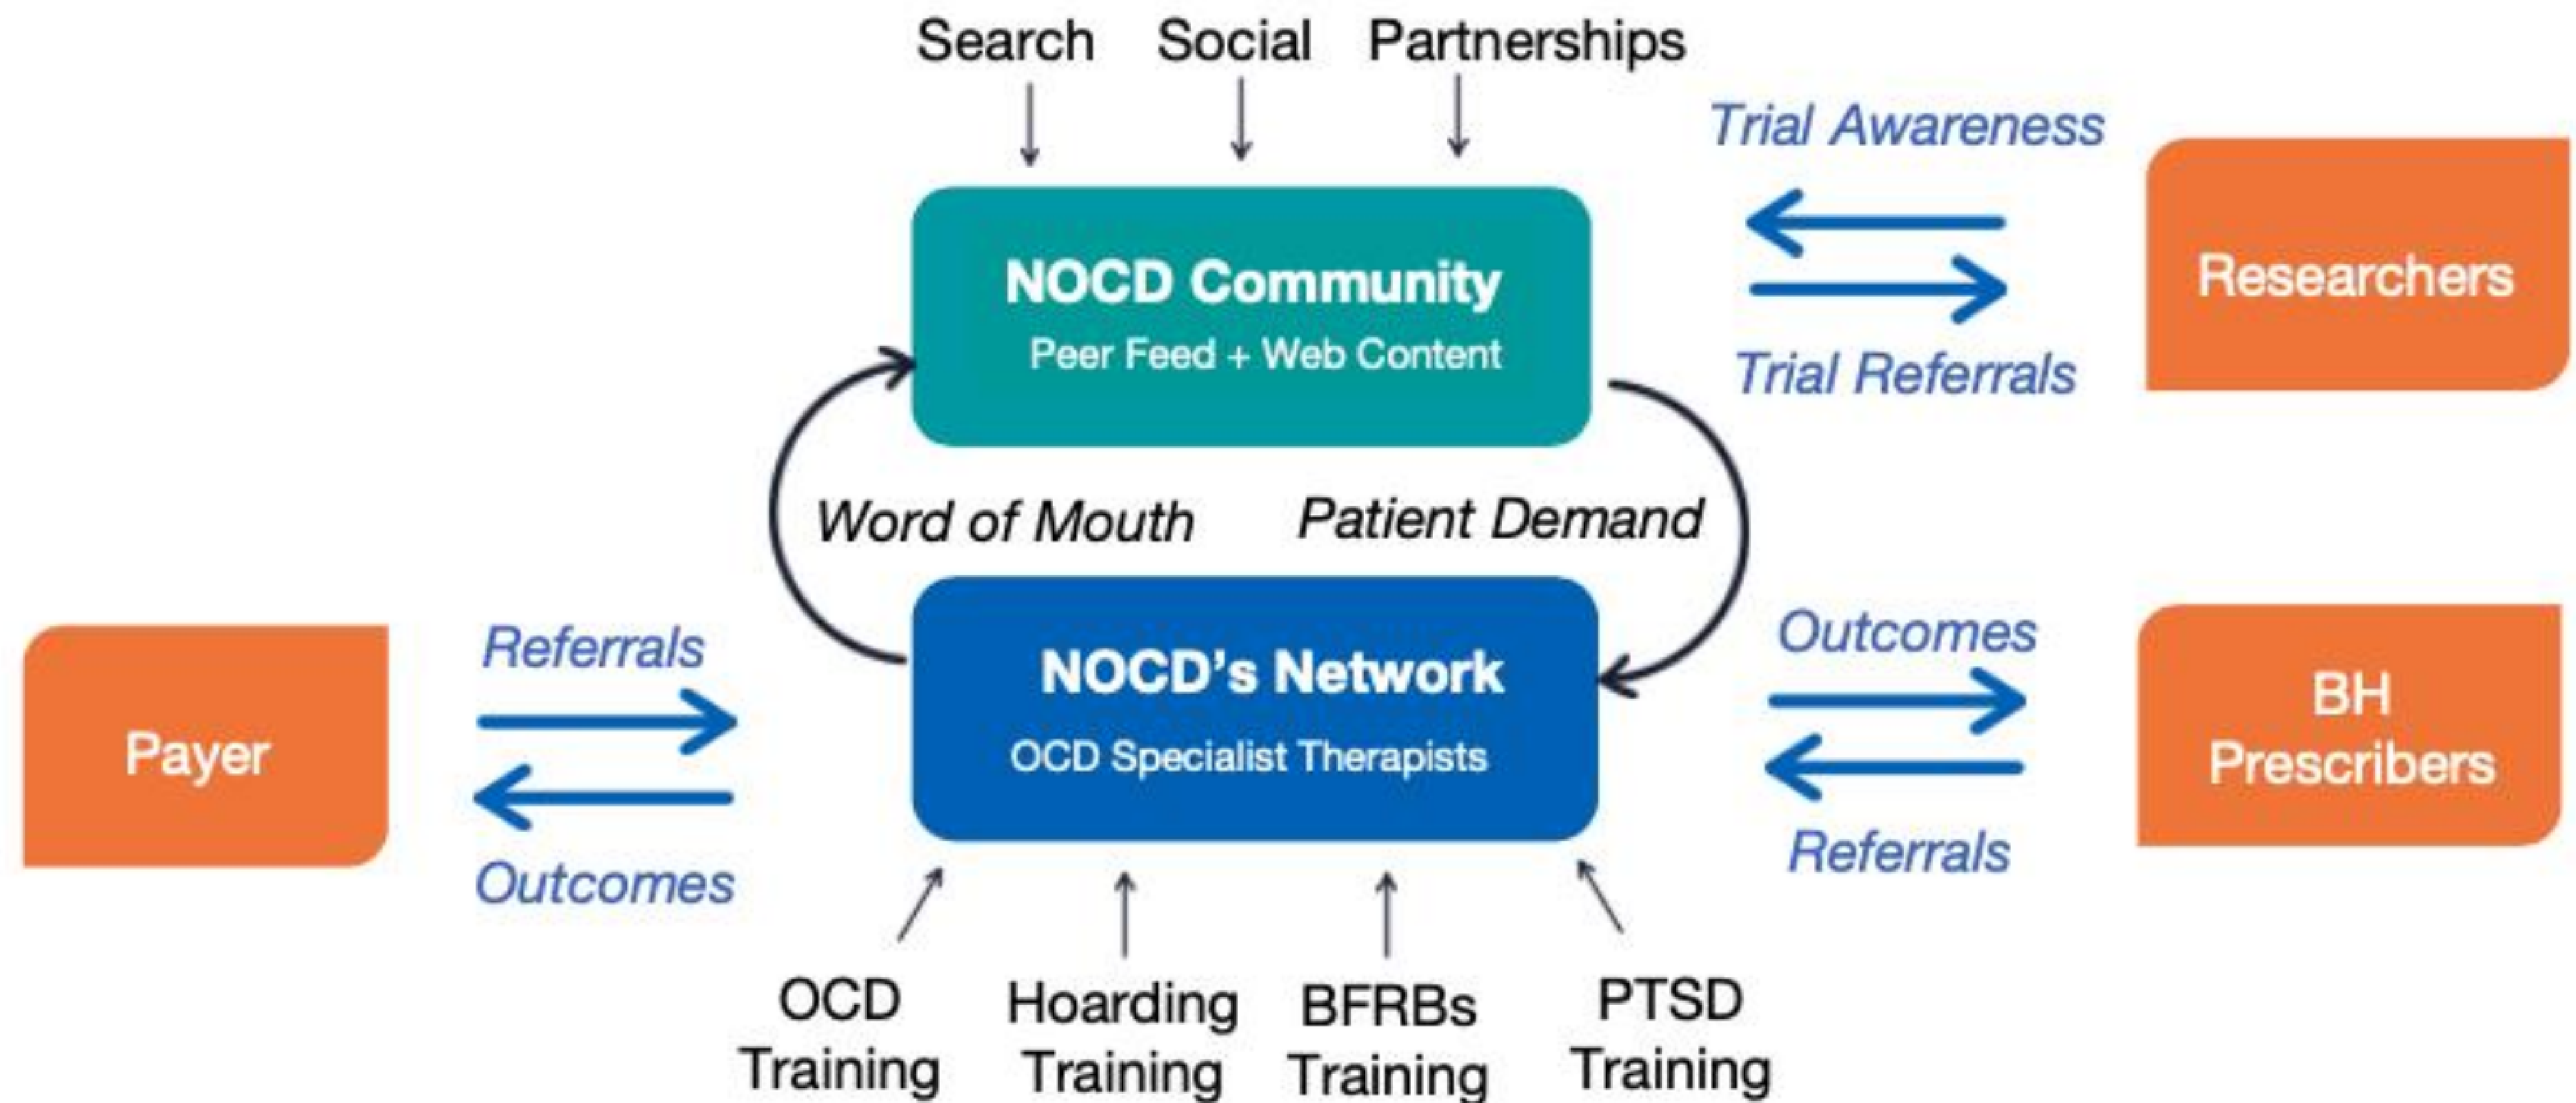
Search Social Partnerships

Trial Awareness

Researchers

NOCD Community
Peer Feed + Web Content

Trial Referrals

Word of Mouth

Patient Demand

Referrals

Payer

Outcomes

NOCD's Network
OCD Specialist Therapists

Outcomes

BH Prescribers

Referrals

OCD Training

Hoarding Training

BFRBs Training

PTSD Training